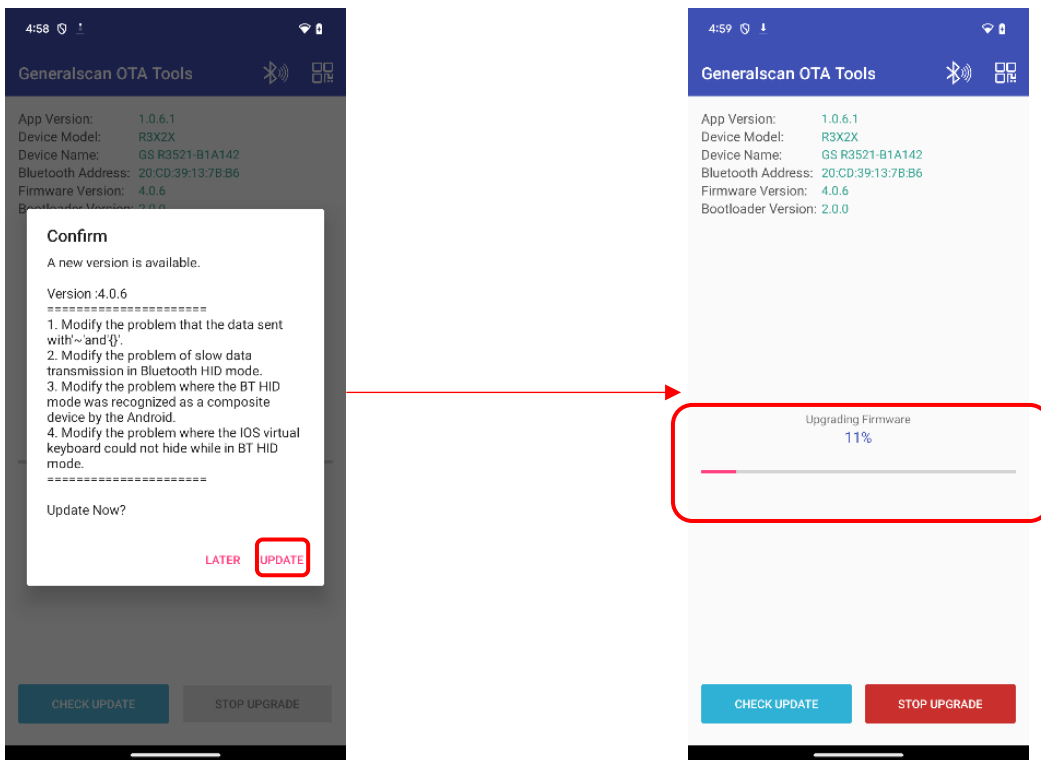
4:58

Generalscan OTA Tools

App Version: 1.0.6.1
Device Model: R3X2X
Device Name: GS R3521-B1A142
Bluetooth Address: 20:CD:39:13:7B:B6
Firmware Version: 4.0.6
Bootloader Version: 2.0.0

Confirm

A new version is available.

Version :4.0.6
======================
1. Modify the problem that the data sent with'~'and'{}'.
2. Modify the problem of slow data transmission in Bluetooth HID mode.
3. Modify the problem where the BT HID mode was recognized as a composite device by the Android.
4. Modify the problem where the IOS virtual keyboard could not hide while in BT HID mode.
======================

Update Now?

LATER UPDATE

CHECK UPDATE STOP UPGRADE

4:59

Generalscan OTA Tools

App Version: 1.0.6.1
Device Model: R3X2X
Device Name: GS R3521-B1A142
Bluetooth Address: 20:CD:39:13:7B:B6
Firmware Version: 4.0.6
Bootloader Version: 2.0.0

Upgrading Firmware
11%

CHECK UPDATE STOP UPGRADE